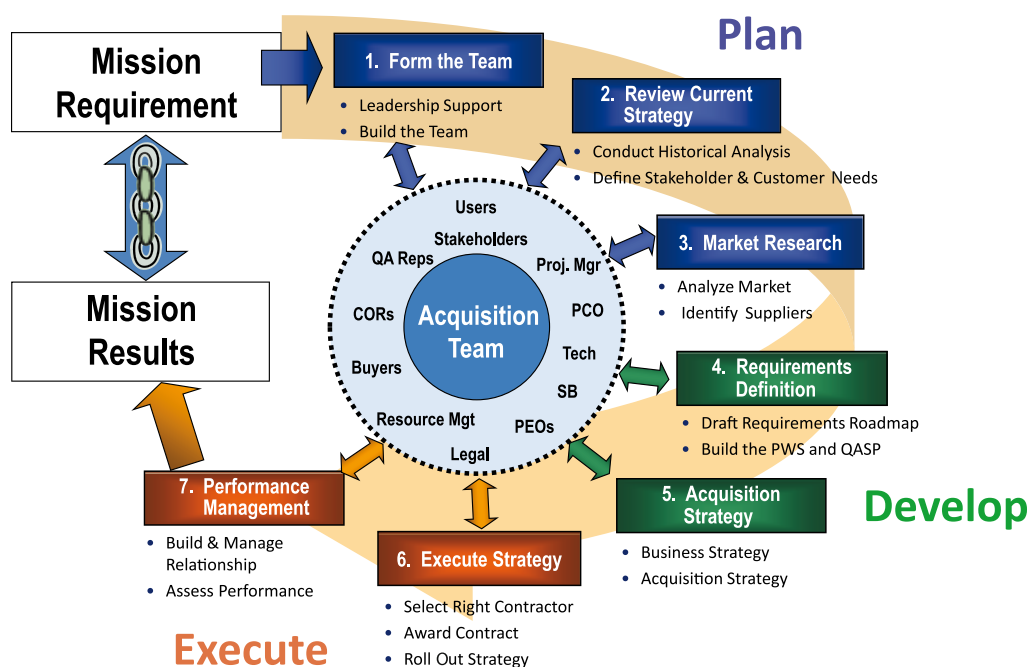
Plan

Mission Requirement

1. Form the Team
- Leadership Support
- Build the Team

2. Review Current Strategy
- Conduct Historical Analysis
- Define Stakeholder & Customer Needs

3. Market Research
- Analyze Market
- Identify Suppliers

4. Requirements Definition
- Draft Requirements Roadmap
- Build the PWS and QASP

5. Acquisition Strategy
- Business Strategy
- Acquisition Strategy

Develop

6. Execute Strategy
- Select Right Contractor
- Award Contract
- Roll Out Strategy

7. Performance Management
- Build & Manage Relationship
- Assess Performance

Execute

Mission Results

Users
Stakeholders
Proj. Mgr
PCO
Tech
SB
PEOs
Legal
Resource Mgt
Buyers
CORs
QA Reps

Acquisition Team